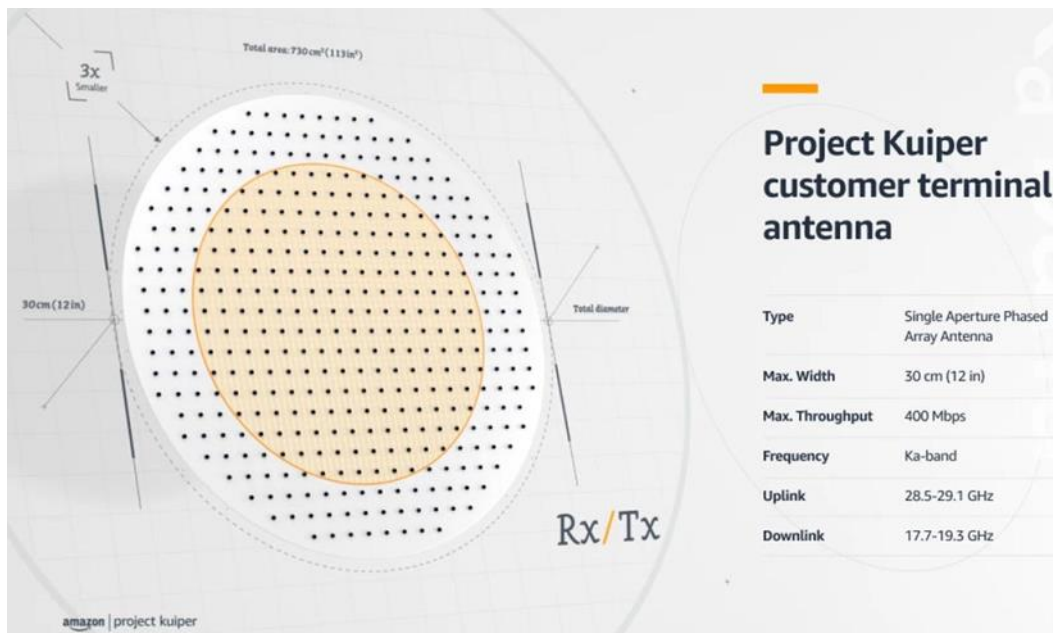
3x
Smaller

Total area: 730 cm² (113 in²)

30 cm (12 in)

Total diameter

Rx/Tx

Project Kuiper customer terminal antenna

| Type | Single Aperture Phased Array Antenna |
|---|---|
| Max. Width | 30 cm (12 in) |
| Max. Throughput | 400 Mbps |
| Frequency | Ka-band |
| Uplink | 28.5-29.1 GHz |
| Downlink | 17.7-19.3 GHz |

amazon | project kuiper